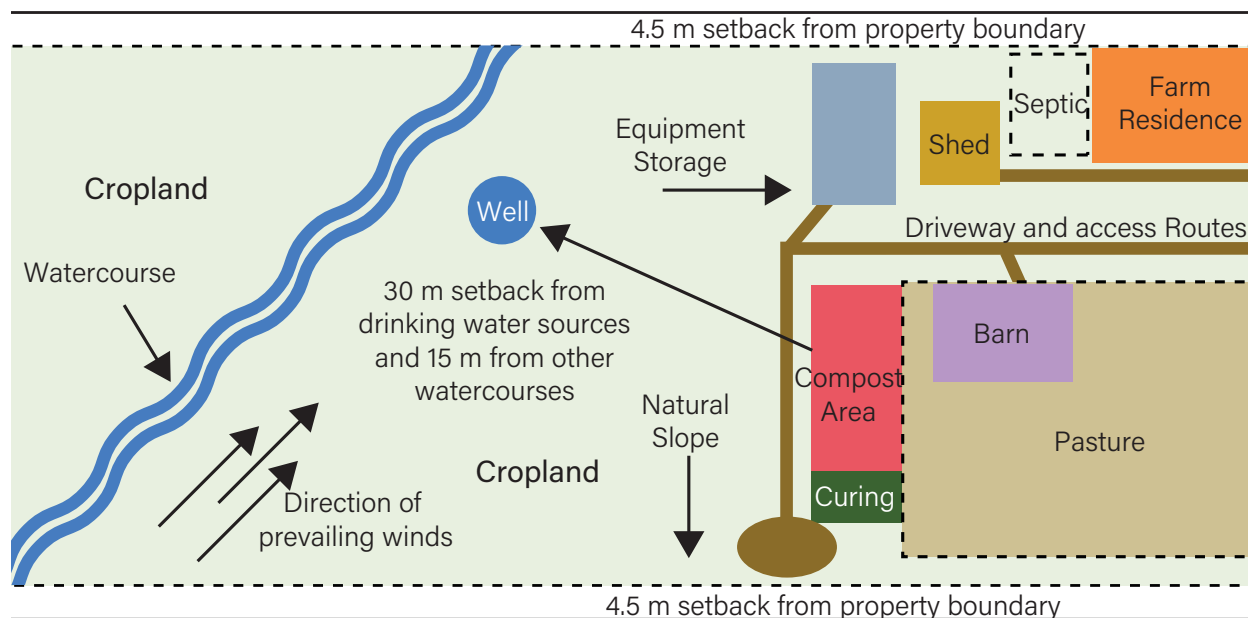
4.5 m setback from property boundary

Septic

Farm Residence

Shed

Equipment Storage

Cropland

Well

Driveway and access Routes

Watercourse

30 m setback from drinking water sources and 15 m from other watercourses

Barn

Compost Area

Natural Slope

Pasture

Cropland

Curing

Direction of prevailing winds

4.5 m setback from property boundary